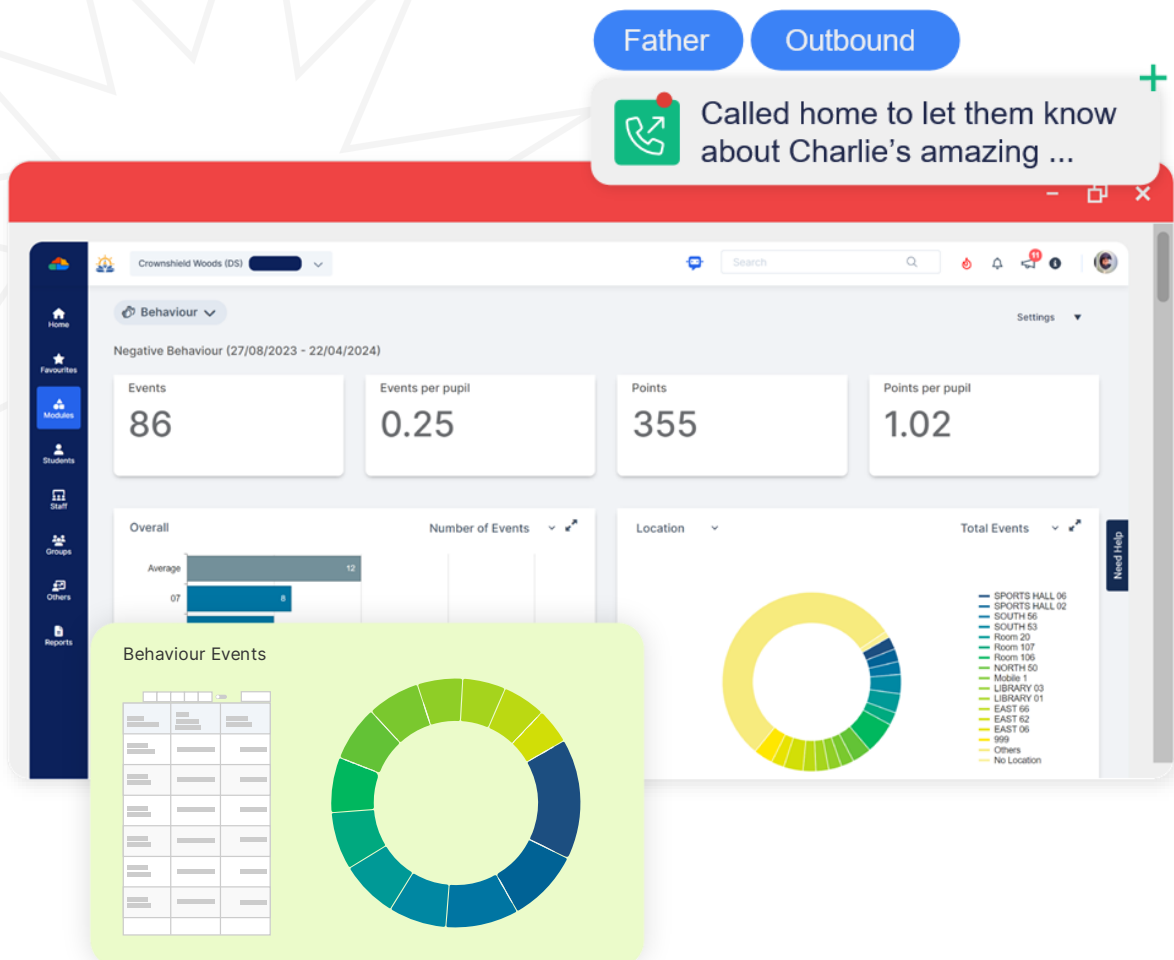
Father Outbound

Called home to let them know about Charlie's amazing ...

Crownshield Woods (DS)

Search

11

Home

Favourites

Modules

Students

Staff

Groups

Others

Reports

Behaviour

Settings

Negative Behaviour (27/08/2023 - 22/04/2024)

| Events | Events per pupil | Points | Points per pupil |
|---|---|---|---|
| 86 | 0.25 | 355 | 1.02 |

Overall

Number of Events

Average 12

07 8

Location

Total Events

Need Help

SPORTS HALL 06
SPORTS HALL 02
SOUTH 56
SOUTH 53
Room 20
Room 107
Room 106
NORTH 50
Mobile 1
LIBRARY 03
LIBRARY 01
EAST 66
EAST 62
EAST 06
999
Others
No Location

Behaviour Events